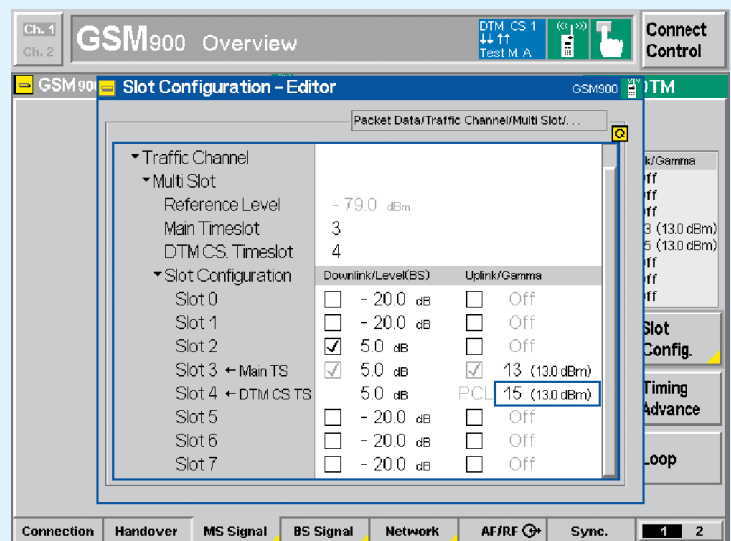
Ch. 1
Ch. 2
GSM900 Overview
DTM CS 1
Test M A
Connect Control

GSM900
Slot Configuration – Editor
GSM900
DTM

Packet Data/Traffic Channel/Multi Slot/...

▾Traffic Channel
▾Multi Slot
Reference Level – 79.0 dBm
Main Timeslot 3
DTM CS Timeslot 4
▾Slot Configuration

| | Downlink/Level(BS) | Uplink/Gamma |
|---|---|---|
| Slot 0 | ☐ – 20.0 dB | ☐ Off |
| Slot 1 | ☐ – 20.0 dB | ☐ Off |
| Slot 2 | ☑ 5.0 dB | ☐ Off |
| Slot 3 ← Main TS | ☑ 5.0 dB | ☑ 13 (13.0 dBm) |
| Slot 4 ← DTM CS TS | 5.0 dB | PCL 15 (13.0 dBm) |
| Slot 5 | ☐ – 20.0 dB | ☐ Off |
| Slot 6 | ☐ – 20.0 dB | ☐ Off |
| Slot 7 | ☐ – 20.0 dB | ☐ Off |

k/Gamma
ff
ff
ff
3 (13.0 dBm)
5 (13.0 dBm)
ff
ff
ff

Slot Config.
Timing Advance
Loop

Connection
Handover
MS Signal
BS Signal
Network
AF/RF
Sync.
1 2